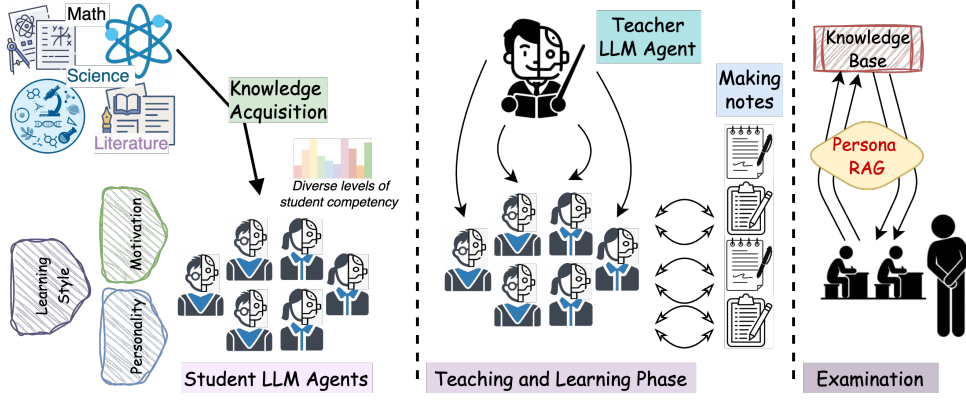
Math

Science

Literature

Knowledge Acquisition

Diverse levels of student competency

Learning Style

Motivation

Personality

Student LLM Agents

Teacher LLM Agent

Making notes

Teaching and Learning Phase

Knowledge Base

Persona RAG

Examination